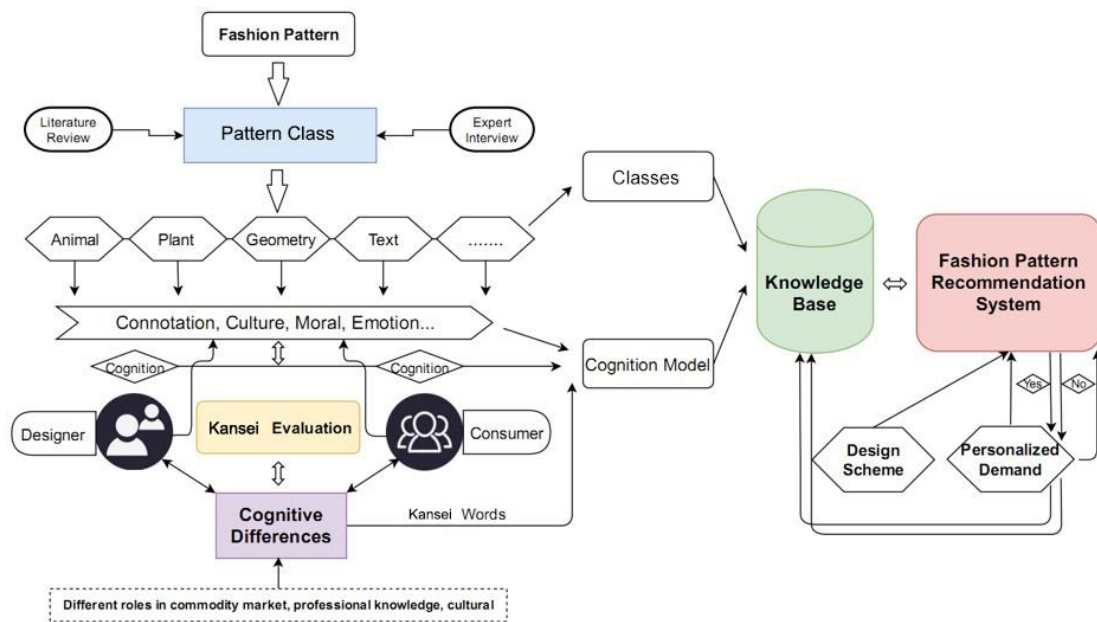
Fashion Pattern

Literature Review

Pattern Class

Expert Interview

Classes

Animal

Plant

Geometry

Text

.......

Knowledge Base

⇔

Fashion Pattern Recommendation System

Connotation, Culture, Moral, Emotion...

Cognition

Cognition

Cognition Model

Yes

No

Designer

Kansei Evaluation

Consumer

Design Scheme

Personalized Demand

Cognitive Differences

Kansei Words

Different roles in commodity market, professional knowledge, cultural